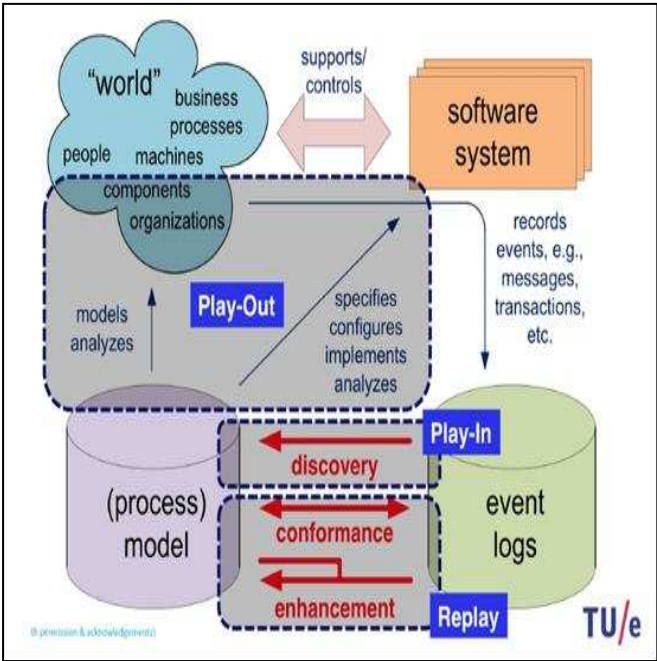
"world"

business processes

people

machines

components

organizations

supports/ controls

software system

records events, e.g., messages, transactions, etc.

models analyzes

Play-Out

specifies configures implements analyzes

Play-In

discovery

(process) model

conformance

enhancement

event logs

Replay

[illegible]

TU/e